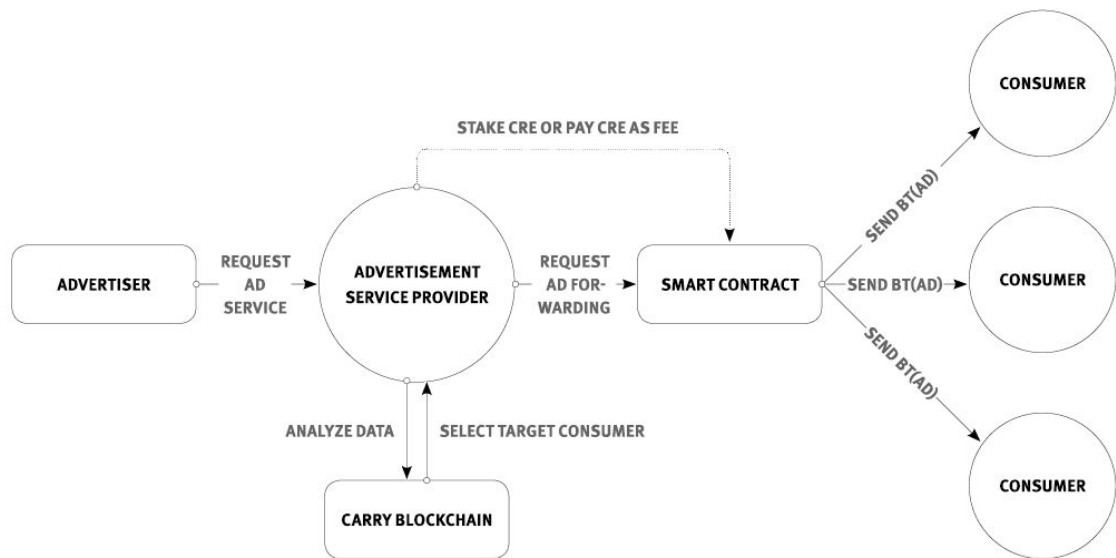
STAKE CRE OR PAY CRE AS FEE

ADVERTISER

REQUEST AD SERVICE

ADVERTISEMENT SERVICE PROVIDER

REQUEST AD FORWARDING

SMART CONTRACT

SEND BT(AD)

SEND BT(AD)

SEND BT(AD)

CONSUMER

CONSUMER

CONSUMER

ANALYZE DATA

SELECT TARGET CONSUMER

CARRY BLOCKCHAIN